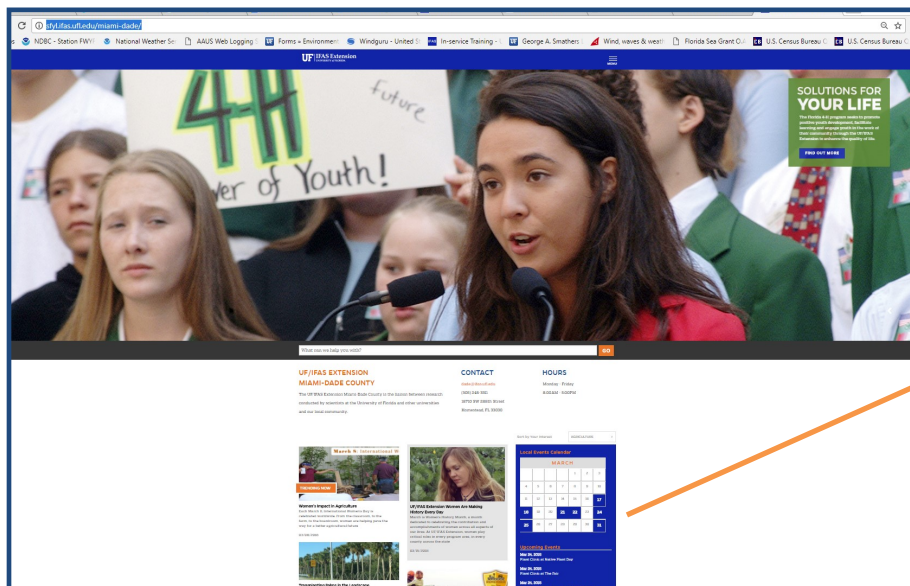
sfyl.ifas.ufl.edu/miami-dade/

NDBC - Station FWYF | National Weather Se | AAUS Web Logging | Forms » Environmen | Windguru - United S | In-service Training | George A. Smathers | Wind, waves & weat | Florida Sea Grant C | U.S. Census Bureau | U.S. Census Bureau

UF IFAS Extension

4-H
future
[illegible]er of Youth!

SOLUTIONS FOR YOUR LIFE

FIND OUT MORE

What can we help you with?
GO

UF/IFAS EXTENSION MIAMI-DADE COUNTY

The UF/IFAS Extension Miami-Dade County is the liaison between research conducted by scientists at the University of Florida and other universities and our local community.

CONTACT

(305) 248-3311
18710 SW 288th Street
Homestead, FL 33030

HOURS

Monday - Friday
8:00AM - 5:00PM

March 8: International W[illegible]

Women's Impact in Agriculture

UF/IFAS Extension Women Are Making History Every Day

Local Events Calendar

MARCH

| | | | | | | |
|---|---|---|---|---|---|---|
| | | | | 1 | 2 | 3 |
| 4 | 5 | 6 | 7 | 8 | 9 | 10 |
| 11 | 12 | 13 | 14 | 15 | 16 | 17 |
| 18 | 19 | 20 | 21 | 22 | 23 | 24 |
| 25 | 26 | 27 | 28 | 29 | 30 | 31 |

Upcoming Events